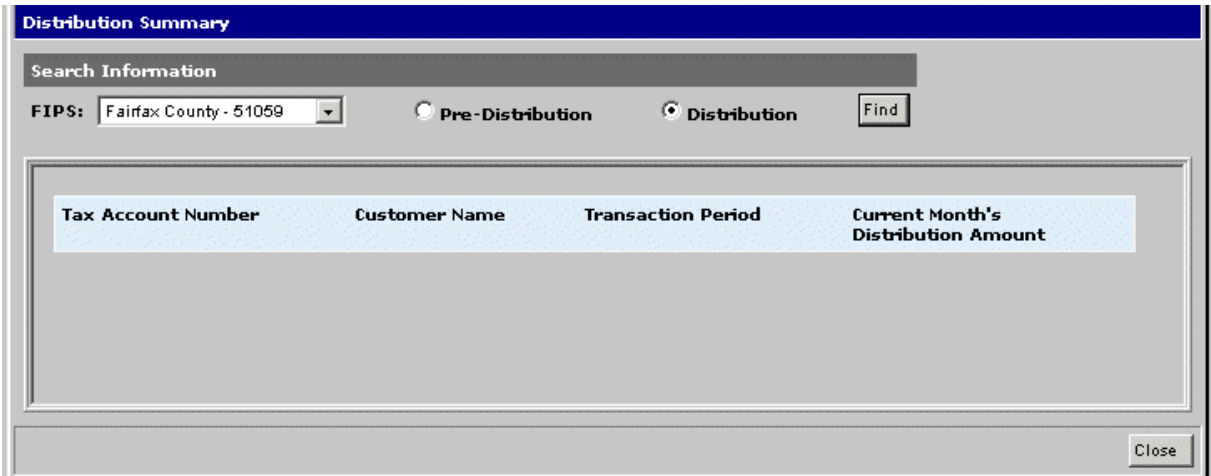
Distribution Summary

Search Information

FIPS: Fairfax County - 51059

Pre-Distribution

Distribution

Find

| Tax Account Number | Customer Name | Transaction Period | Current Month's Distribution Amount |
|---|---|---|---|

Close